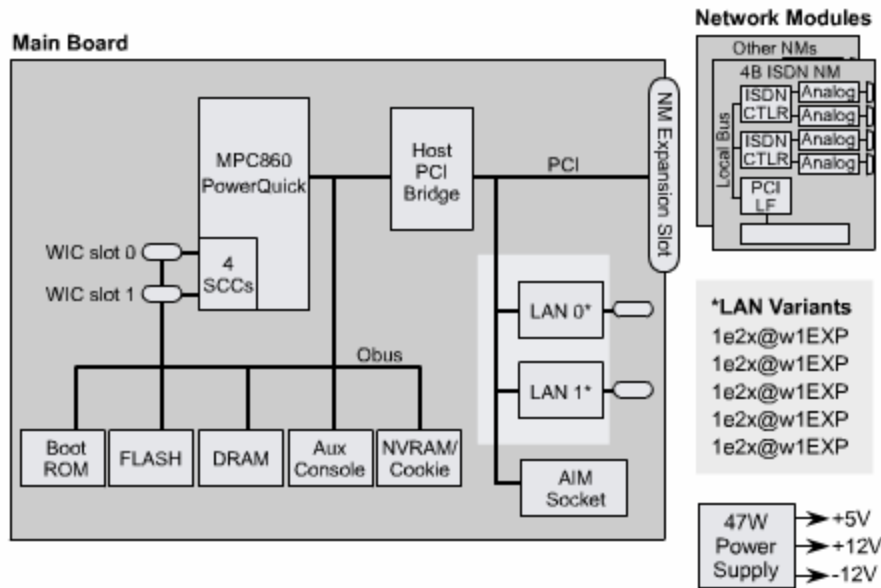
Network Modules

Main Board

Other NMs

4B ISDN NM

Local Bus

ISDN CTLR

Analog

Analog

ISDN CTLR

Analog

Analog

PCI LF

NM Expansion Slot

MPC860 PowerQuick

Host PCI Bridge

PCI

WIC slot 0

WIC slot 1

4 SCCs

LAN 0*

LAN 1*

Obus

Boot ROM

FLASH

DRAM

Aux Console

NVRAM/ Cookie

AIM Socket

*LAN Variants
1e2x@w1EXP
1e2x@w1EXP
1e2x@w1EXP
1e2x@w1EXP
1e2x@w1EXP

47W Power Supply

+5V

+12V

-12V